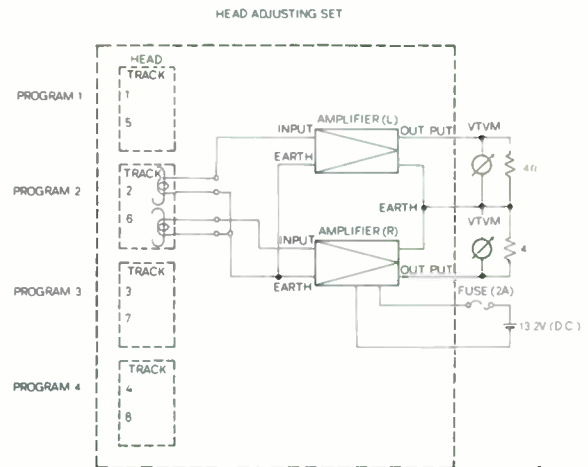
HEAD ADJUSTING SET

HEAD

PROGRAM 1

TRACK
1
5

PROGRAM 2

TRACK
2
6

INPUT
AMPLIFIER (L)
OUT PUT
EARTH

VTVM
4Ω

EARTH

VTVM
4

INPUT
AMPLIFIER (R)
OUT PUT
EARTH

PROGRAM 3

TRACK
3
7

FUSE (2A)

13.2V (DC)

PROGRAM 4

TRACK
4
8